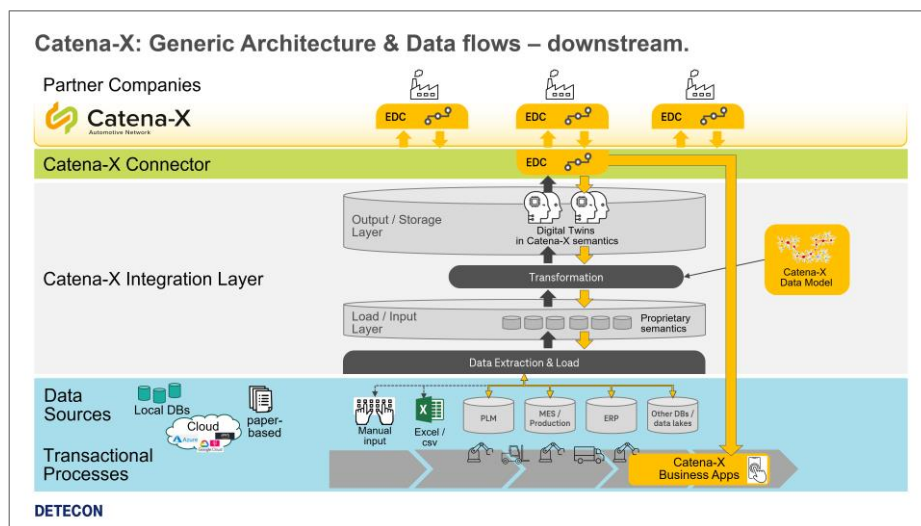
Catena-X: Generic Architecture & Data flows – downstream.

Partner Companies

Catena-X
Automotive Network

EDC

EDC

EDC

Catena-X Connector

EDC

Catena-X Integration Layer

Output / Storage Layer

Digital Twins in Catena-X semantics

Catena-X Data Model

Transformation

Load / Input Layer

Proprietary semantics

Data Extraction & Load

Data Sources

Local DBs

Cloud

paper-based

Manual input

Excel / csv

PLM

MES / Production

ERP

Other DBs / data lakes

Transactional Processes

Catena-X Business Apps

DETECON